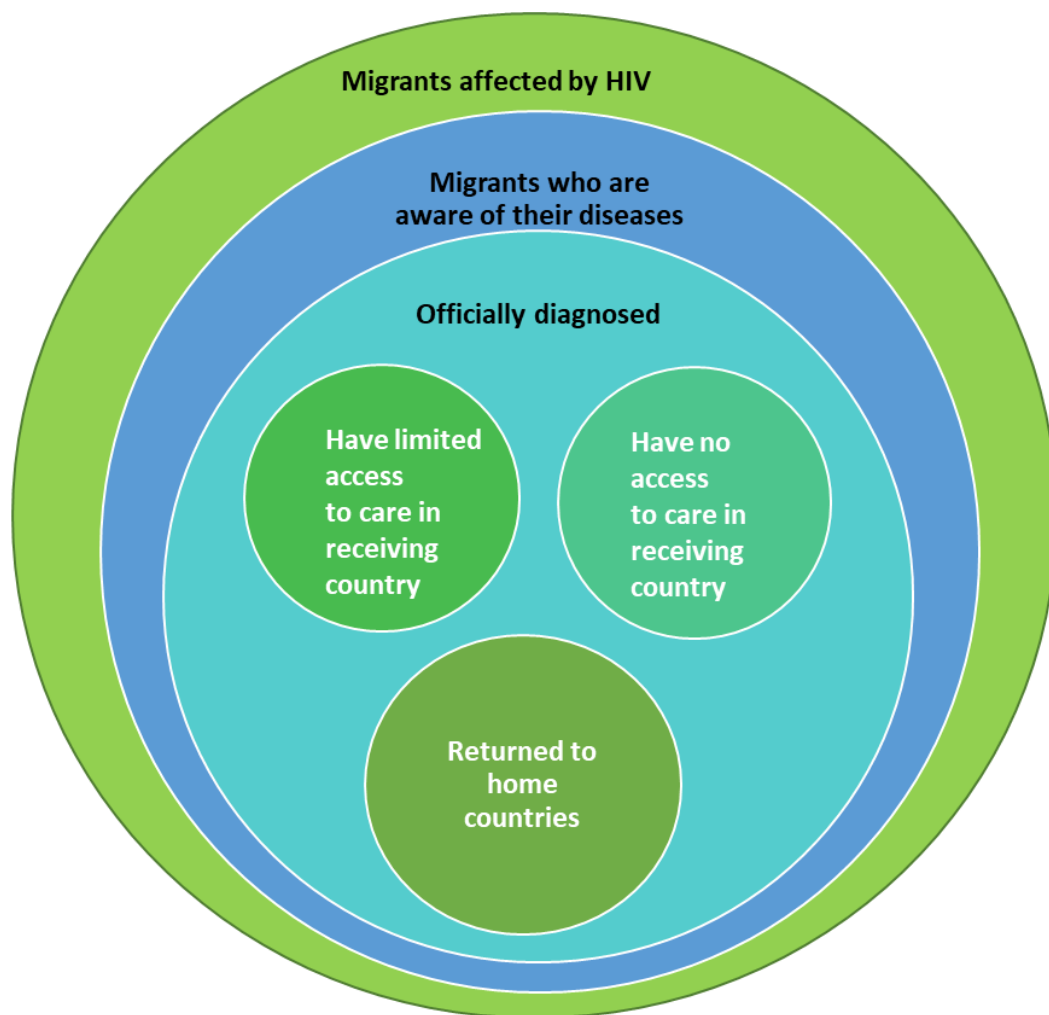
Migrants affected by HIV

Migrants who are aware of their diseases

Officially diagnosed

Have limited access to care in receiving country

Have no access to care in receiving country

Returned to home countries